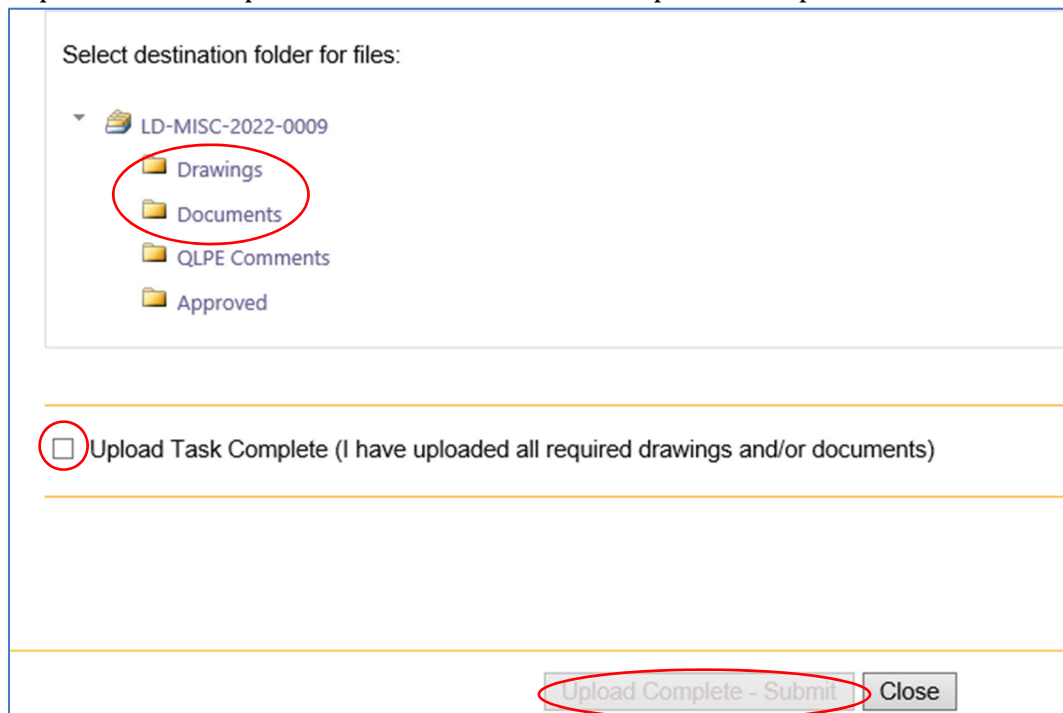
Select destination folder for files:

LD-MISC-2022-0009

Drawings

Documents

QLPE Comments

Approved

Upload Task Complete (I have uploaded all required drawings and/or documents)

Upload Complete - Submit

Close